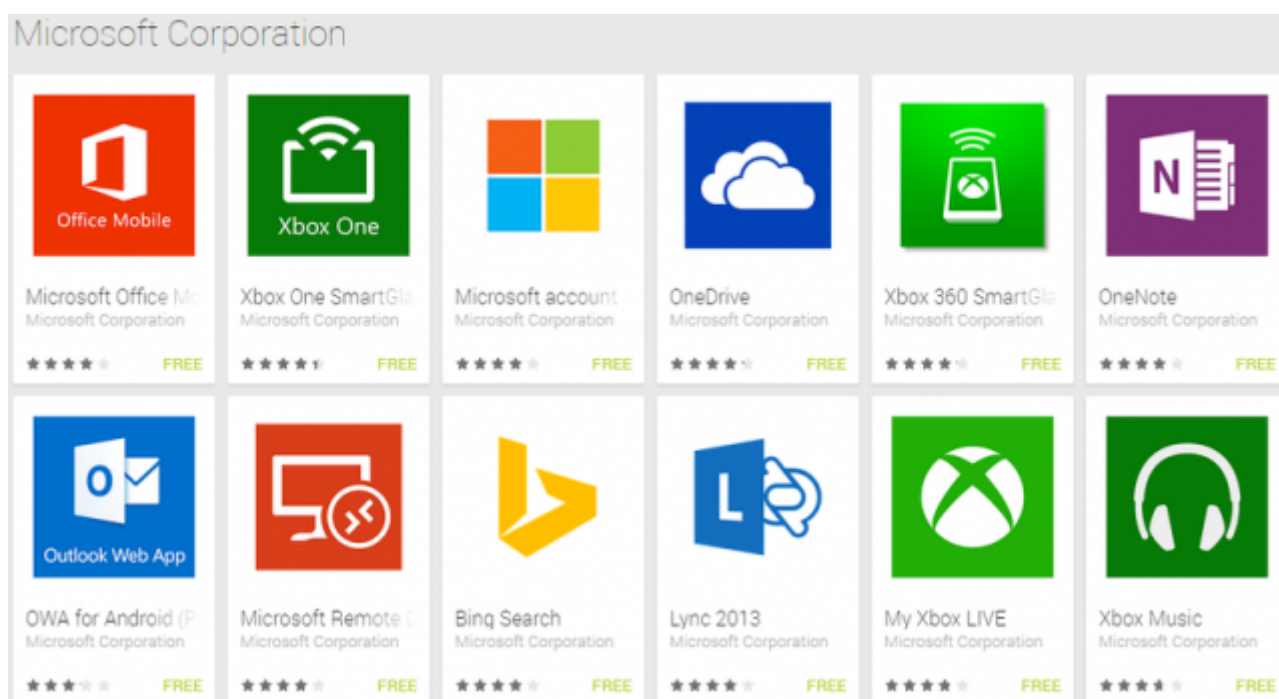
Microsoft Corporation

Office Mobile

Microsoft Office Mo
Microsoft Corporation
FREE

Xbox One

Xbox One SmartGla
Microsoft Corporation
FREE

Microsoft account
Microsoft Corporation
FREE

OneDrive
Microsoft Corporation
FREE

Xbox 360 SmartGla
Microsoft Corporation
FREE

N

OneNote
Microsoft Corporation
FREE

O

Outlook Web App

OWA for Android (P
Microsoft Corporation
FREE

Microsoft Remote D
Microsoft Corporation
FREE

Bing Search
Microsoft Corporation
FREE

L

Lync 2013
Microsoft Corporation
FREE

My Xbox LIVE
Microsoft Corporation
FREE

Xbox Music
Microsoft Corporation
FREE